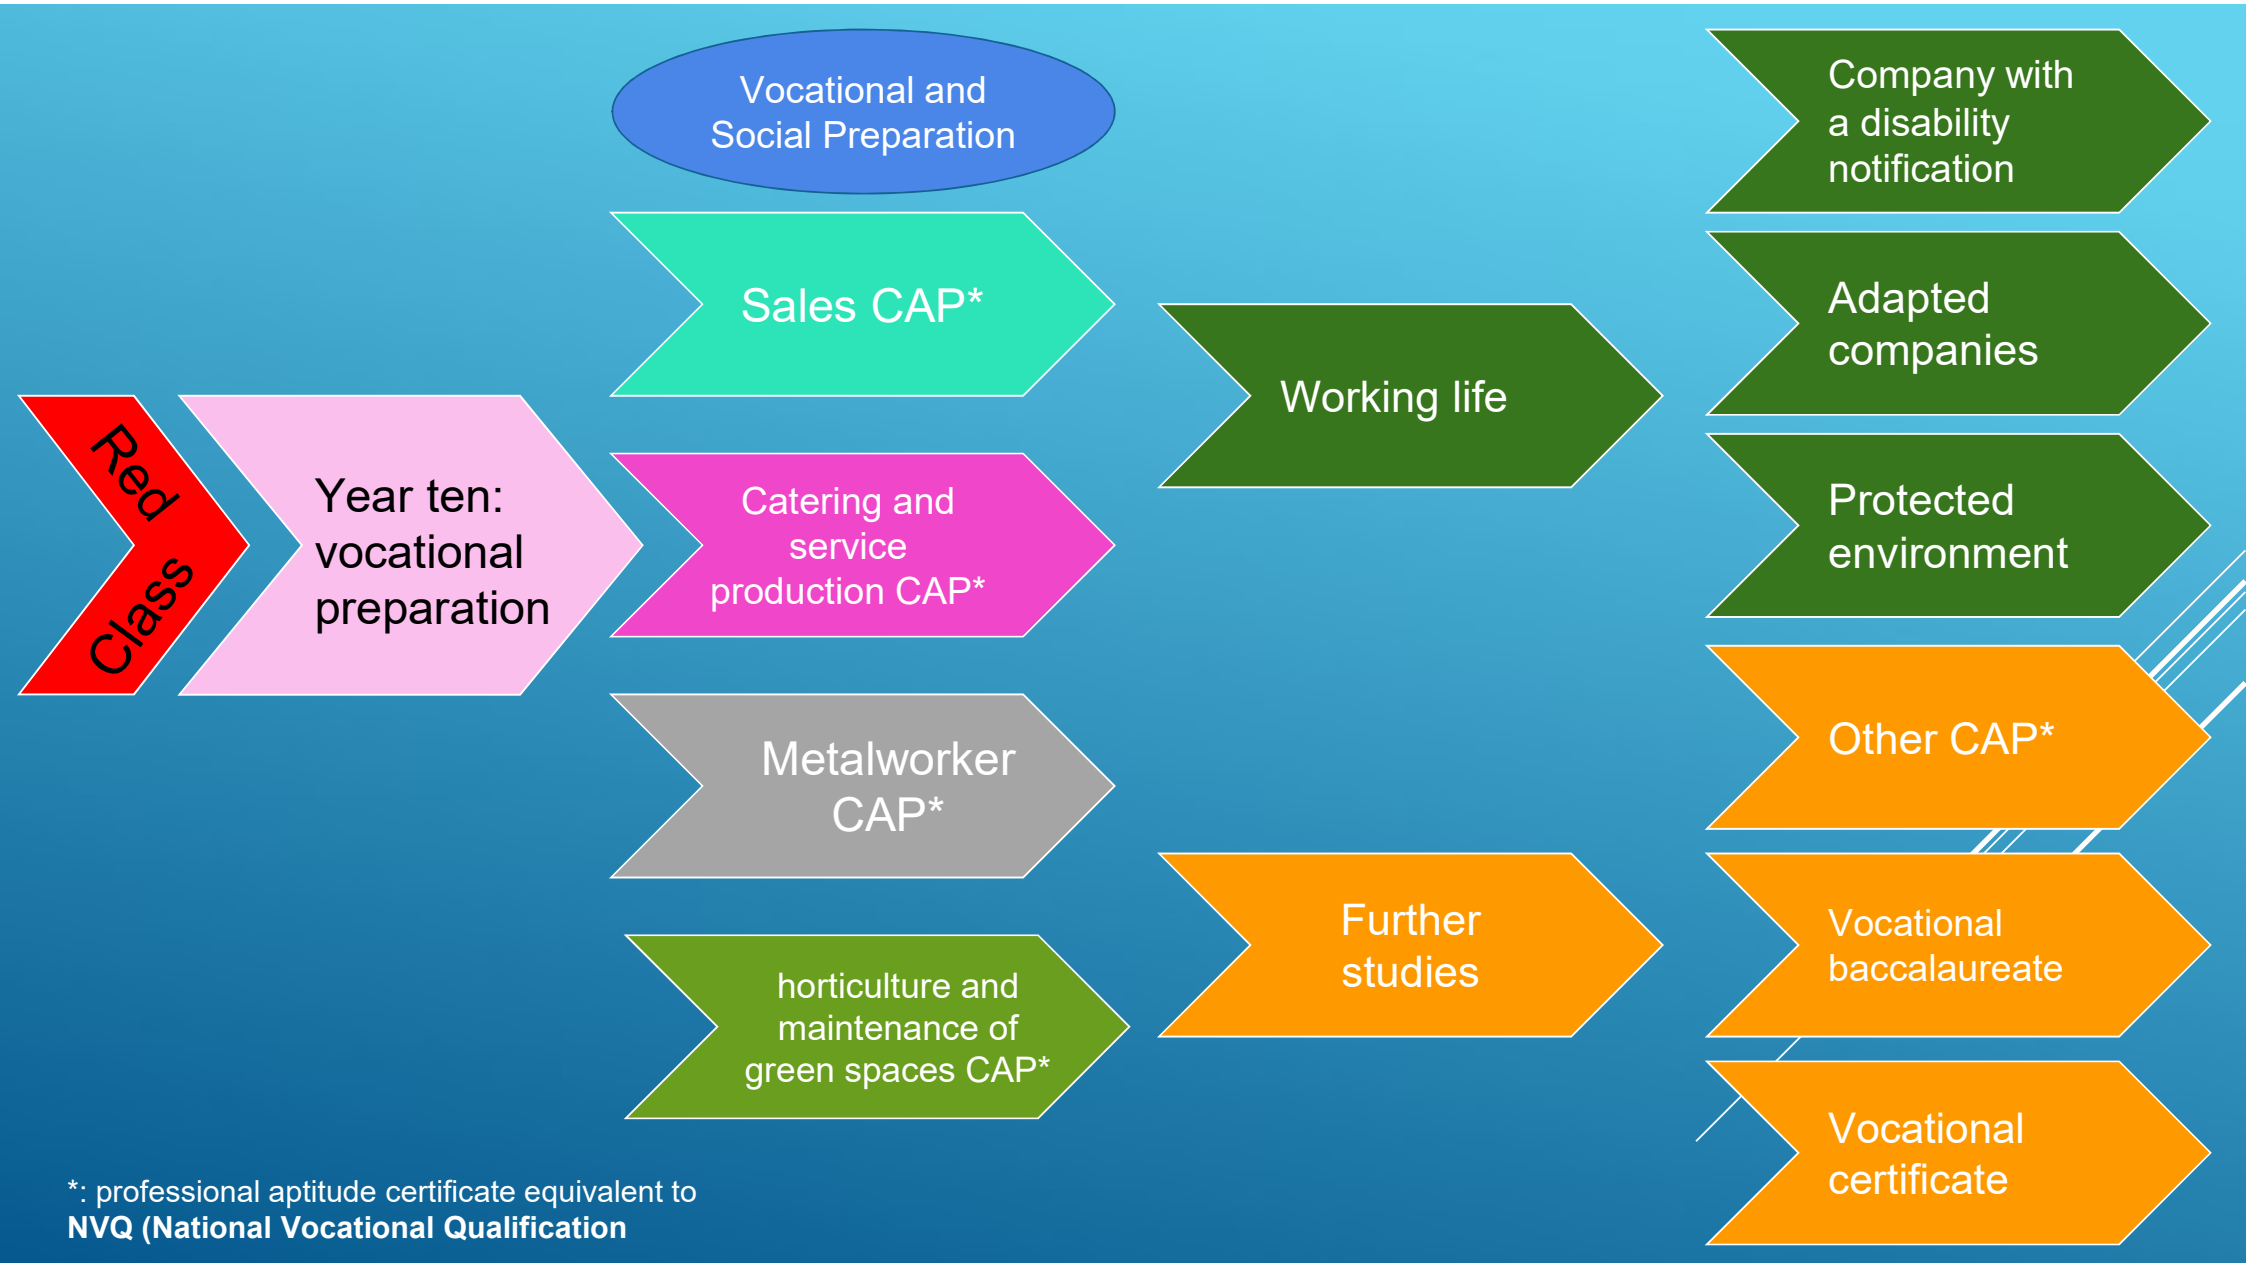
Red Class

Year ten: vocational preparation

Vocational and Social Preparation

Sales CAP*

Catering and service production CAP*

Metalworker CAP*

horticulture and maintenance of green spaces CAP*

Working life

Further studies

Company with a disability notification

Adapted companies

Protected environment

Other CAP*

Vocational baccalaureate

Vocational certificate

*: professional aptitude certificate equivalent to
**NVQ (National Vocational Qualification**